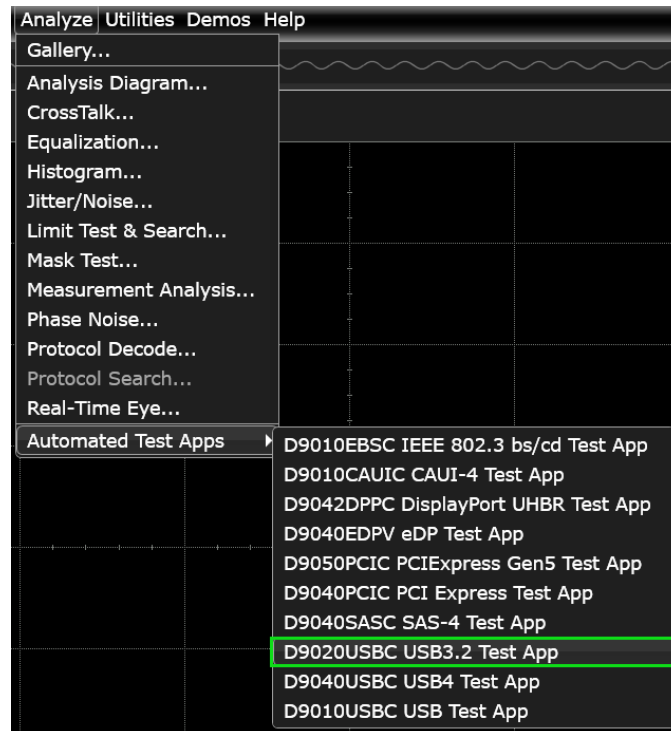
Analyze Utilities Demos Help
Gallery...
Analysis Diagram...
CrossTalk...
Equalization...
Histogram...
Jitter/Noise...
Limit Test & Search...
Mask Test...
Measurement Analysis...
Phase Noise...
Protocol Decode...
Protocol Search...
Real-Time Eye...
Automated Test Apps
D9010EBSC IEEE 802.3 bs/cd Test App
D9010CAUIC CAUI-4 Test App
D9042DPPC DisplayPort UHBR Test App
D9040EDPV eDP Test App
D9050PCIC PCIExpress Gen5 Test App
D9040PCIC PCI Express Test App
D9040SASC SAS-4 Test App
D9020USBC USB3.2 Test App
D9040USBC USB4 Test App
D9010USBC USB Test App